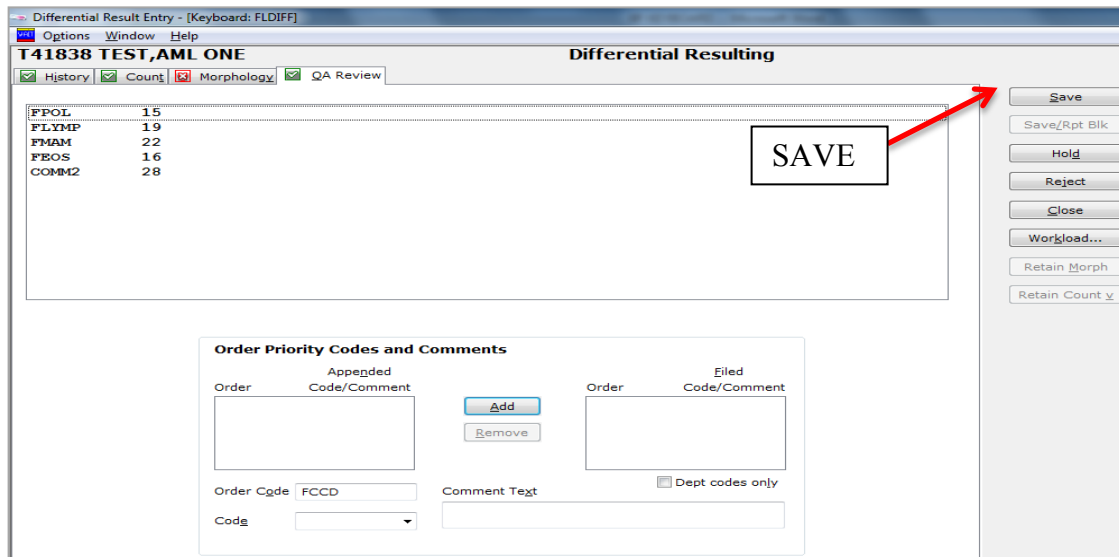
Differential Result Entry - [Keyboard: FLDIFF]

Options Window Help

T41838 TEST,AML ONE

Differential Resulting

History Count Morphology QA Review

| | |
|---|---|
| FPOL | 15 |
| FLYMP | 19 |
| FMAM | 22 |
| FEOS | 16 |
| COMM2 | 28 |

SAVE

Save
Save/Rpt Blk
Hold
Reject
Close
Workload...
Retain Morph
Retain Count

Order Priority Codes and Comments

Order
Appended Code/Comment

Add
Remove

Order
Filed Code/Comment

Dept codes only

Order Code FCCD

Comment Text

Code